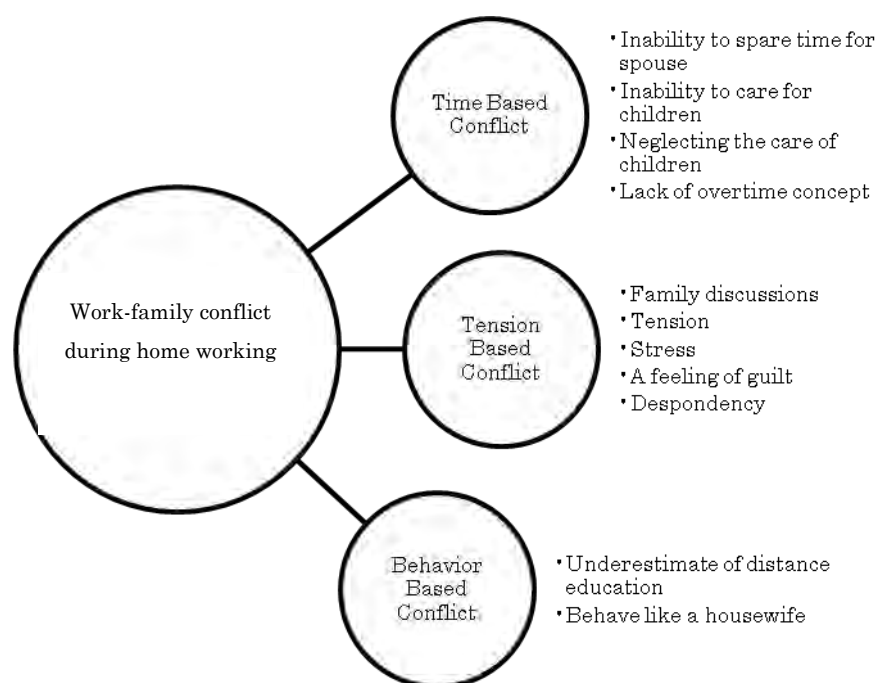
Work-family conflict during home working

Time Based Conflict

・Inability to spare time for spouse
・Inability to care for children
・Neglecting the care of children
・Lack of overtime concept

Tension Based Conflict

・Family discussions
・Tension
・Stress
・A feeling of guilt
・Despondency

Behavior Based Conflict

・Underestimate of distance education
・Behave like a housewife